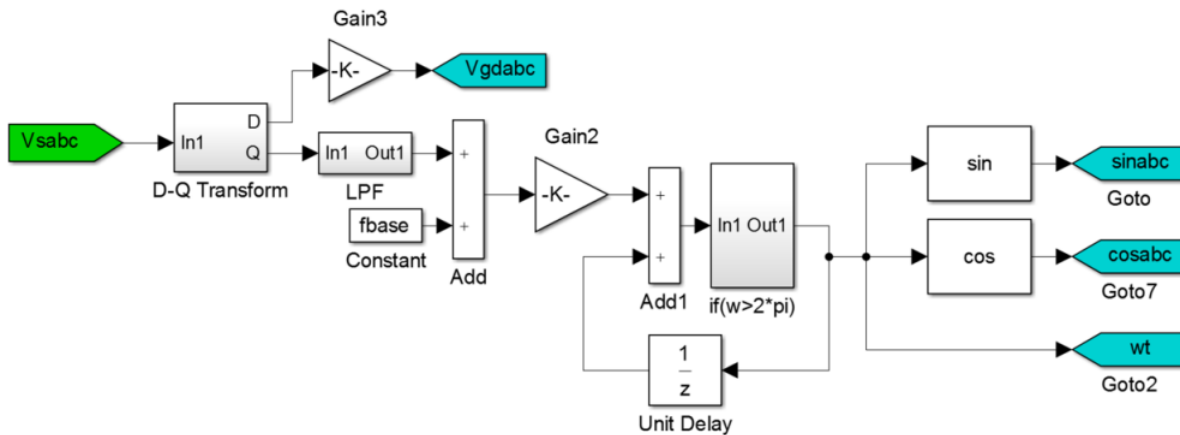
Gain3

-K-

Vgdabc

Vsabc

In1

D

Q

D-Q Transform

In1 Out1

LPF

fbase

Constant

+

+

Add

Gain2

-K-

+

+

Add1

In1 Out1

if(w>2*pi)

$\frac{1}{z}$

Unit Delay

sin

sinabc

Goto

cos

cosabc

Goto7

wt

Goto2